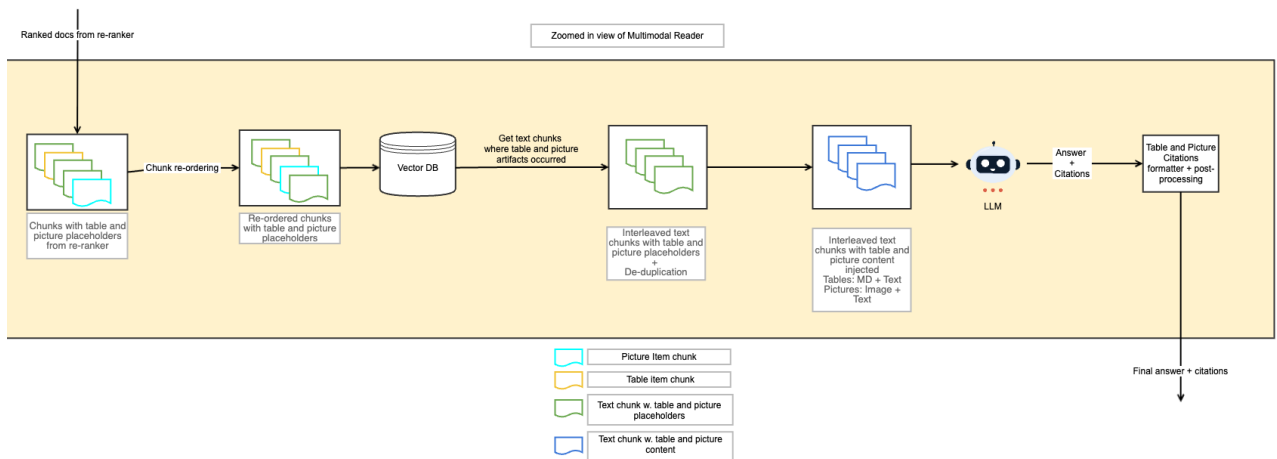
Ranked docs from re-ranker

Zoomed in view of Multimodal Reader

Chunk re-ordering

Vector DB

Get text chunks where table and picture artifacts occurred

LLM

Answer + Citations

Table and Picture Citations formatter + post-processing

Chunks with table and picture placeholders from re-ranker

Re-ordered chunks with table and picture placeholders

Interleaved text chunks with table and picture placeholders + De-duplication

Interleaved text chunks with table and picture content injected
Tables: MD + Text
Pictures: Image + Text

Final answer + citations

Picture Item chunk

Table item chunk

Text chunk w. table and picture placeholders

Text chunk w. table and picture content